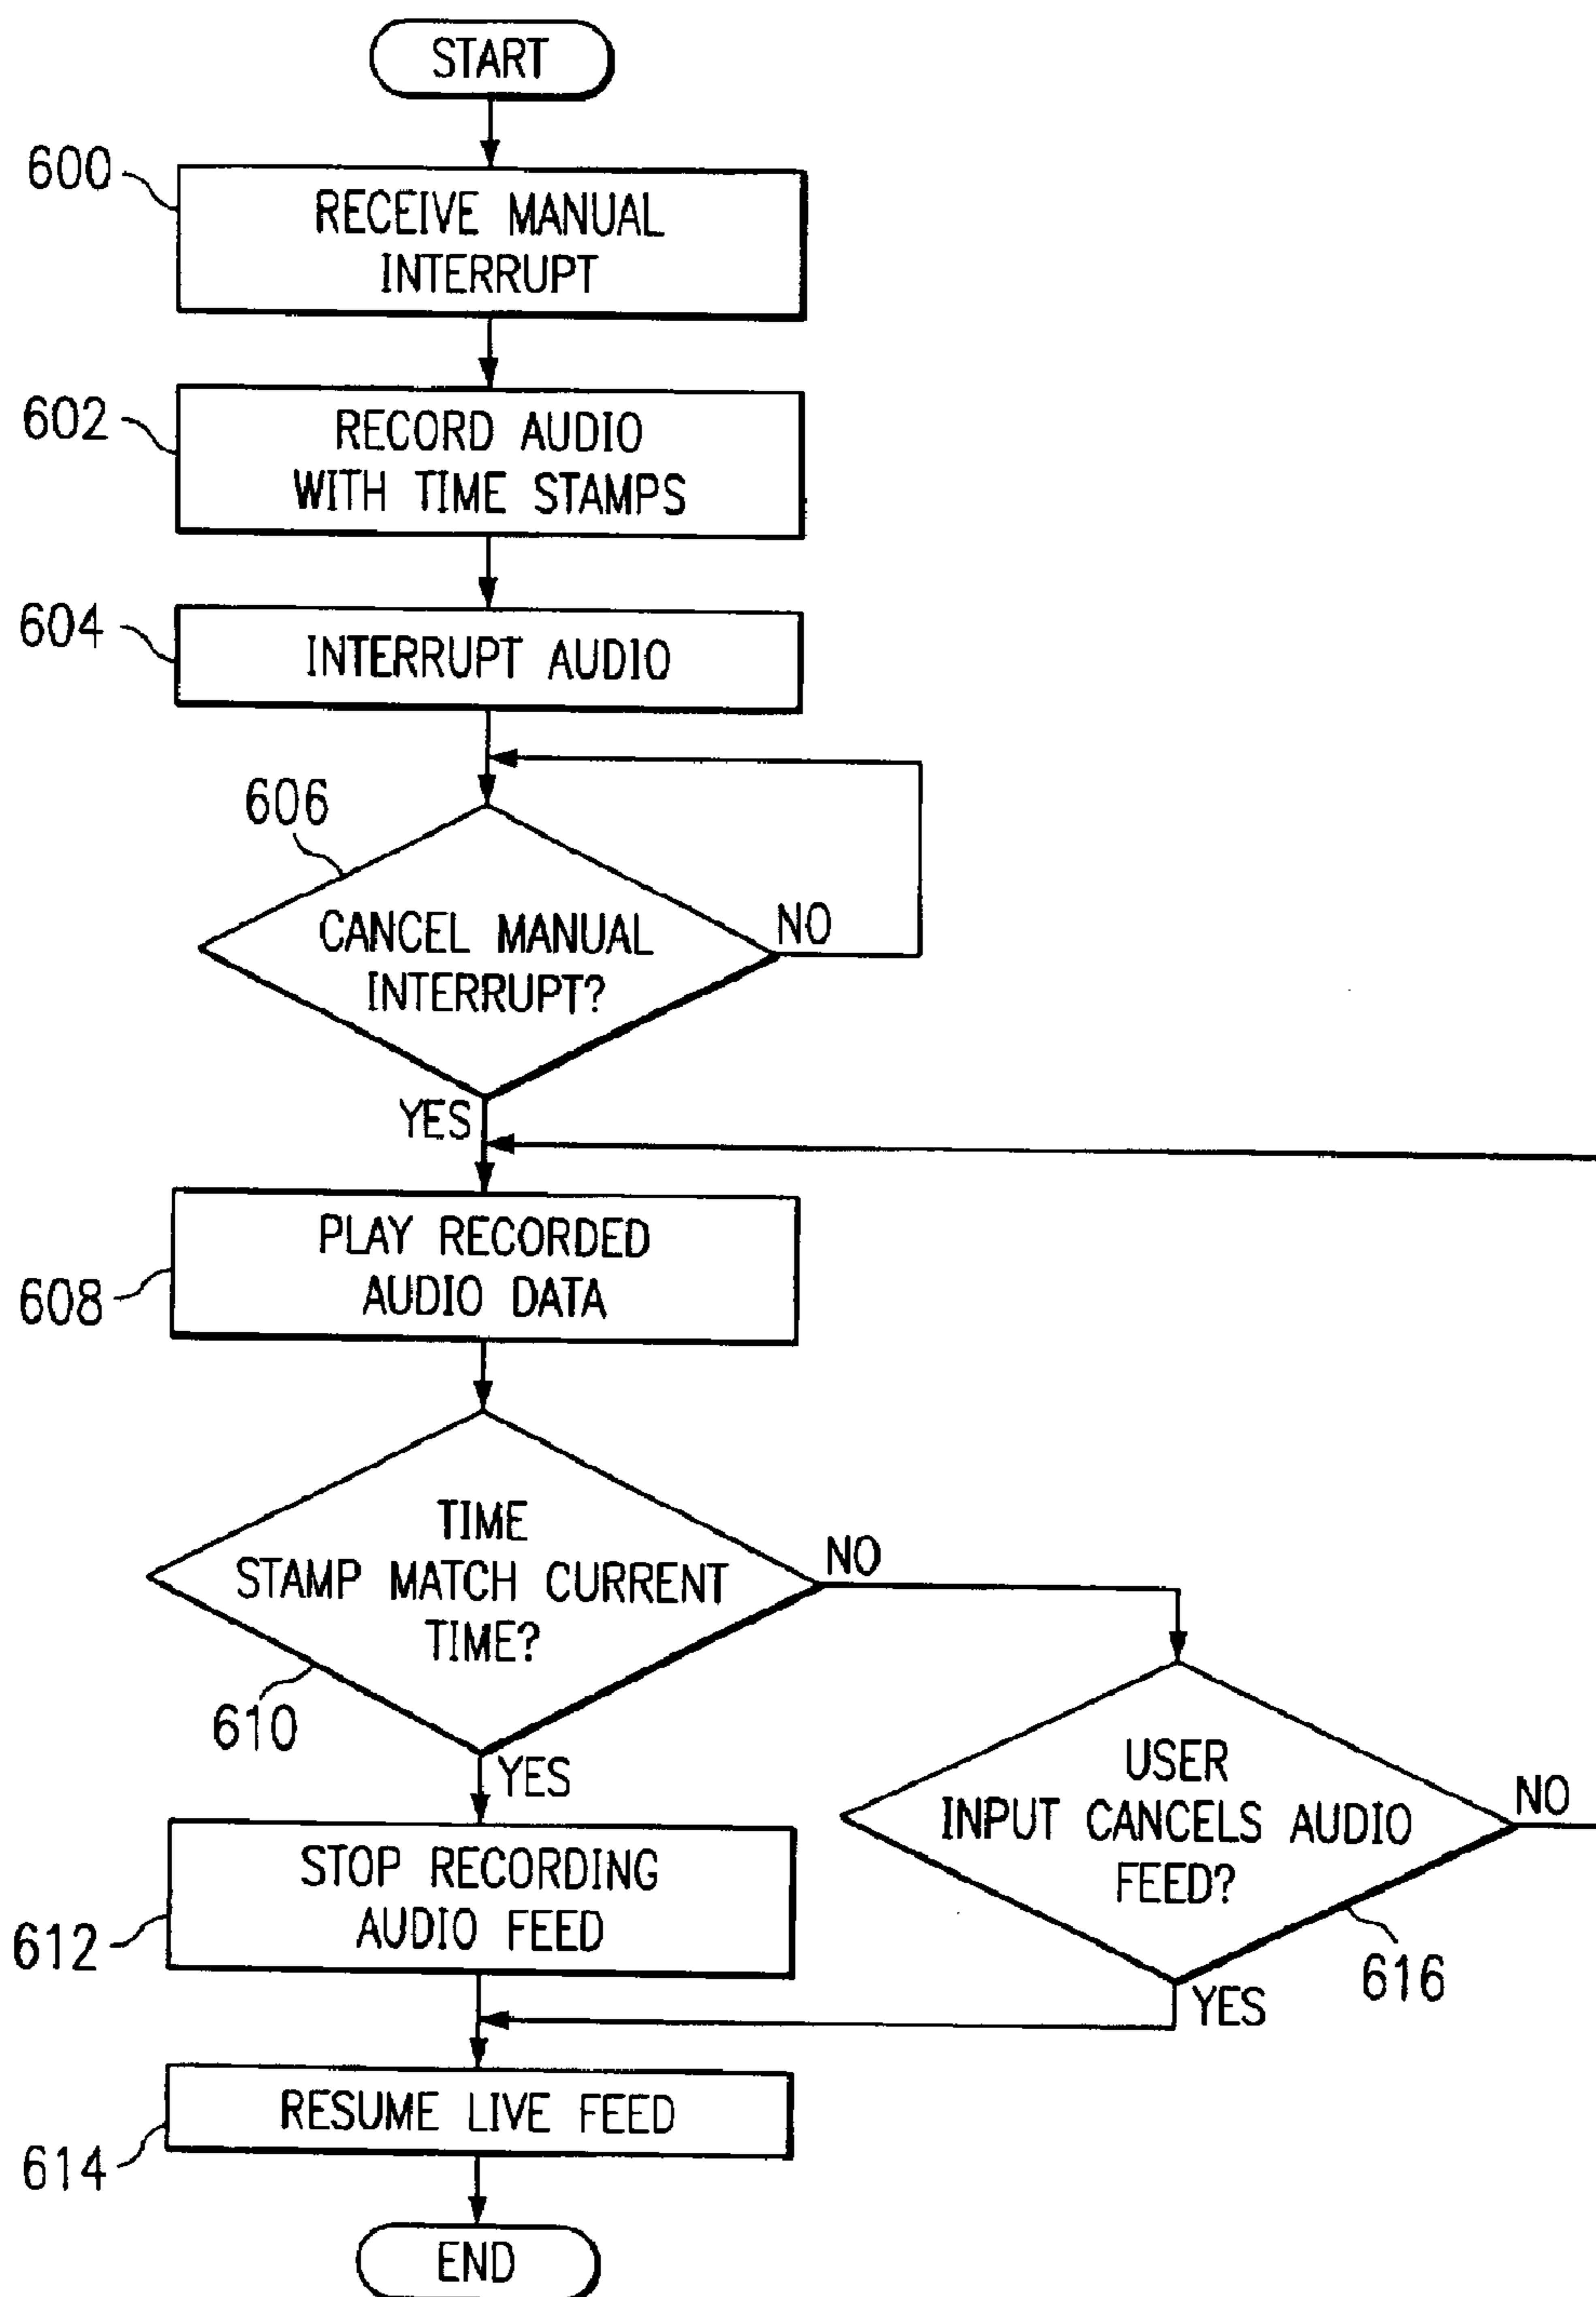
START

600 RECEIVE MANUAL INTERRUPT

602 RECORD AUDIO WITH TIME STAMPS

604 INTERRUPT AUDIO

606 CANCEL MANUAL INTERRUPT?

NO

YES

608 PLAY RECORDED AUDIO DATA

TIME STAMP MATCH CURRENT TIME?

610

NO

YES

612 STOP RECORDING AUDIO FEED

USER INPUT CANCELS AUDIO FEED?

NO

616

YES

614 RESUME LIVE FEED

END